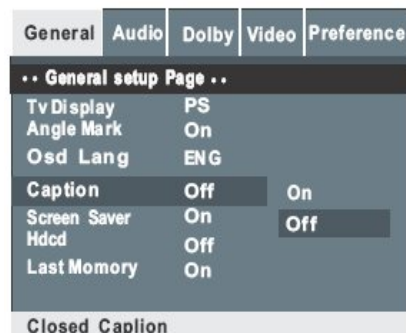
General | Audio | Dolby | Video | Preference

•• General setup Page ••

| | | |
|---|---|---|
| Tv Display | PS | |
| Angle Mark | On | |
| Osd Lang | ENG | |
| Caption | Off | On |
| Screen Saver | On | Off |
| Hdcd | Off | |
| Last Momory | On | |

Closed Caplion